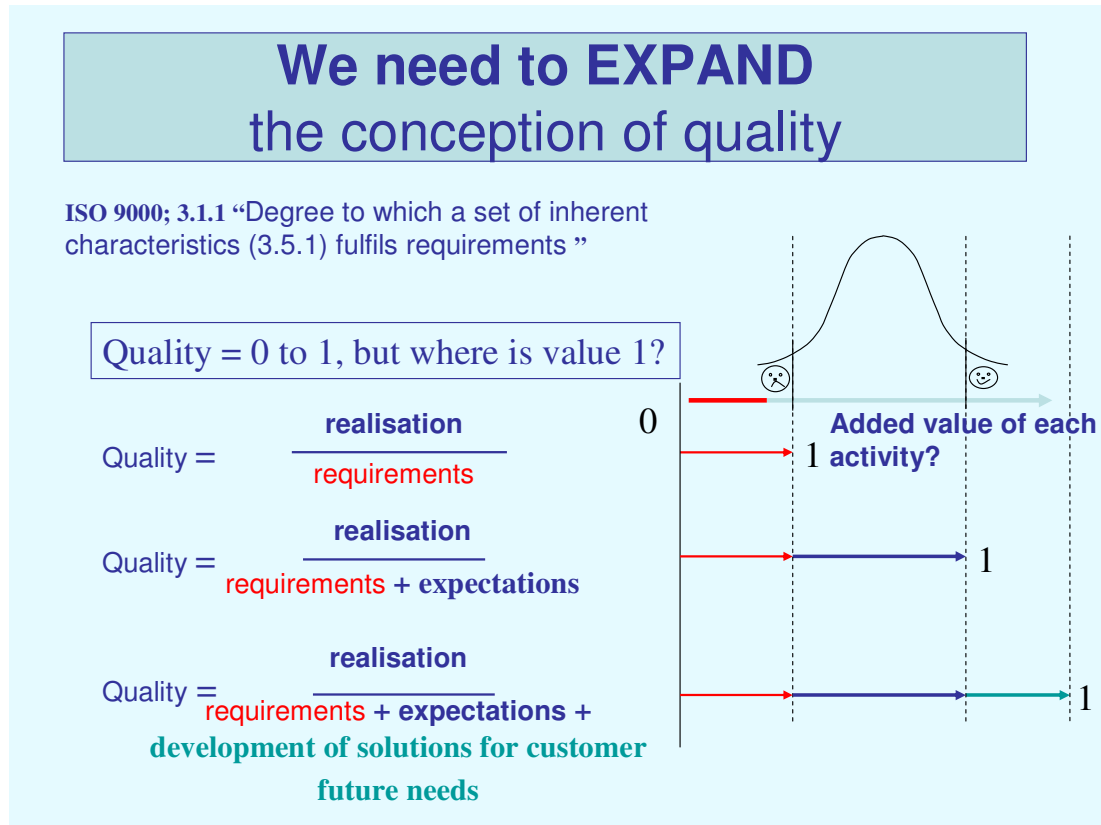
We need to EXPAND
the conception of quality

ISO 9000; 3.1.1 "Degree to which a set of inherent characteristics (3.5.1) fulfils requirements "

Quality = 0 to 1, but where is value 1?

0

Added value of each activity?

Quality = $\frac{\text{realisation}}{\text{requirements}}$

1

Quality = $\frac{\text{realisation}}{\text{requirements + expectations}}$

1

Quality = $\frac{\text{realisation}}{\text{requirements + expectations +}}$
development of solutions for customer future needs

1